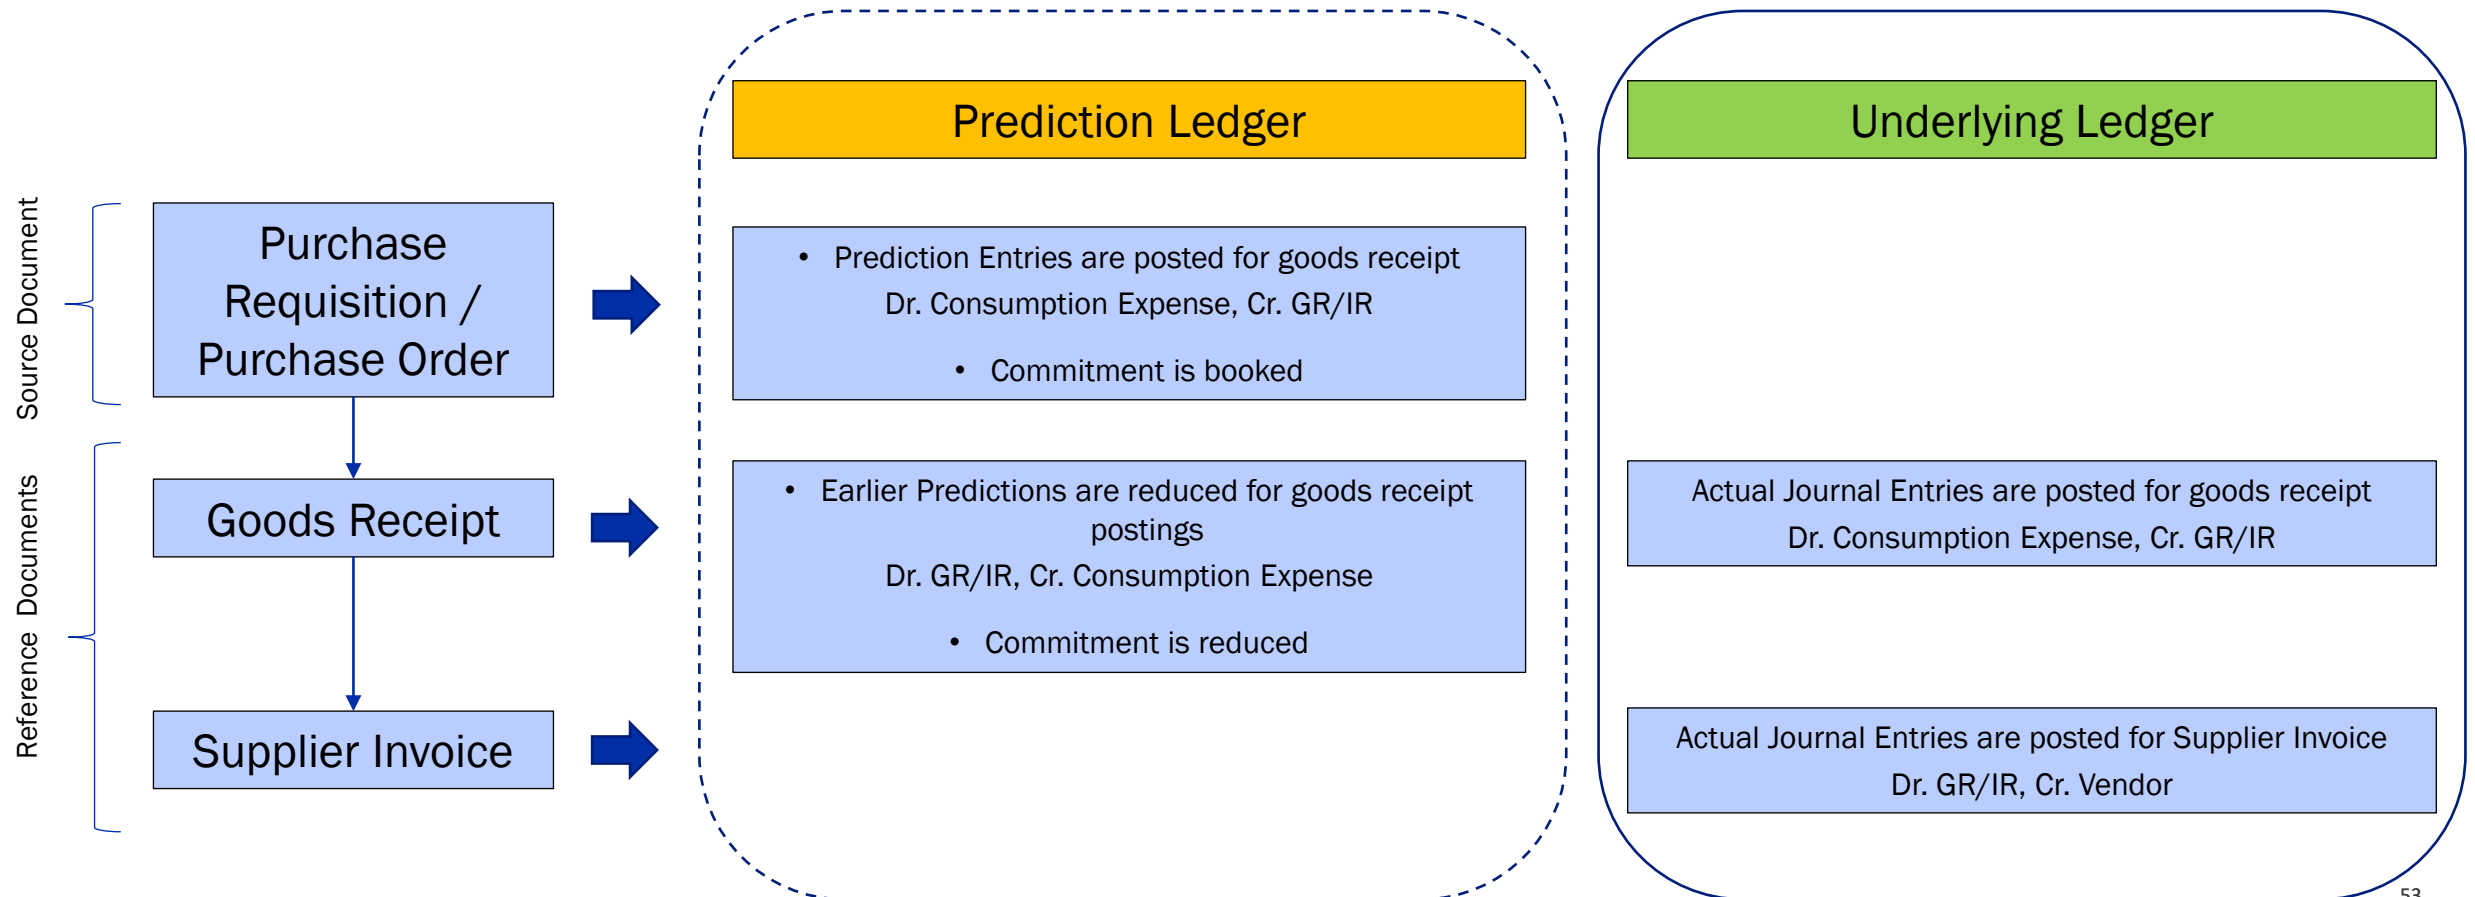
Source Document

Reference Documents

Purchase Requisition / Purchase Order

Goods Receipt

Supplier Invoice

Prediction Ledger

• Prediction Entries are posted for goods receipt
Dr. Consumption Expense, Cr. GR/IR

• Commitment is booked

• Earlier Predictions are reduced for goods receipt postings
Dr. GR/IR, Cr. Consumption Expense

• Commitment is reduced

Underlying Ledger

Actual Journal Entries are posted for goods receipt
Dr. Consumption Expense, Cr. GR/IR

Actual Journal Entries are posted for Supplier Invoice
Dr. GR/IR, Cr. Vendor

53